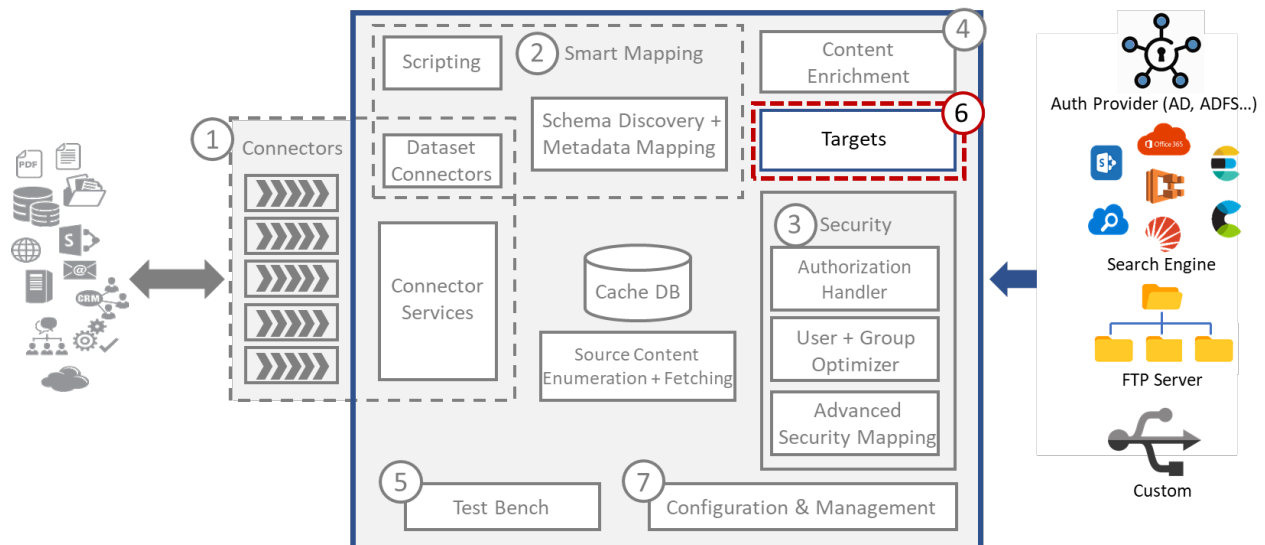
PDF

CRM

1 Connectors

Scripting

2 Smart Mapping

Dataset Connectors

Schema Discovery + Metadata Mapping

Connector Services

Cache DB

Source Content Enumeration + Fetching

Content Enrichment

4

6

Targets

3 Security

Authorization Handler

User + Group Optimizer

Advanced Security Mapping

5 Test Bench

7 Configuration & Management

Auth Provider (AD, ADFS…)

Office 365

Search Engine

FTP Server

Custom